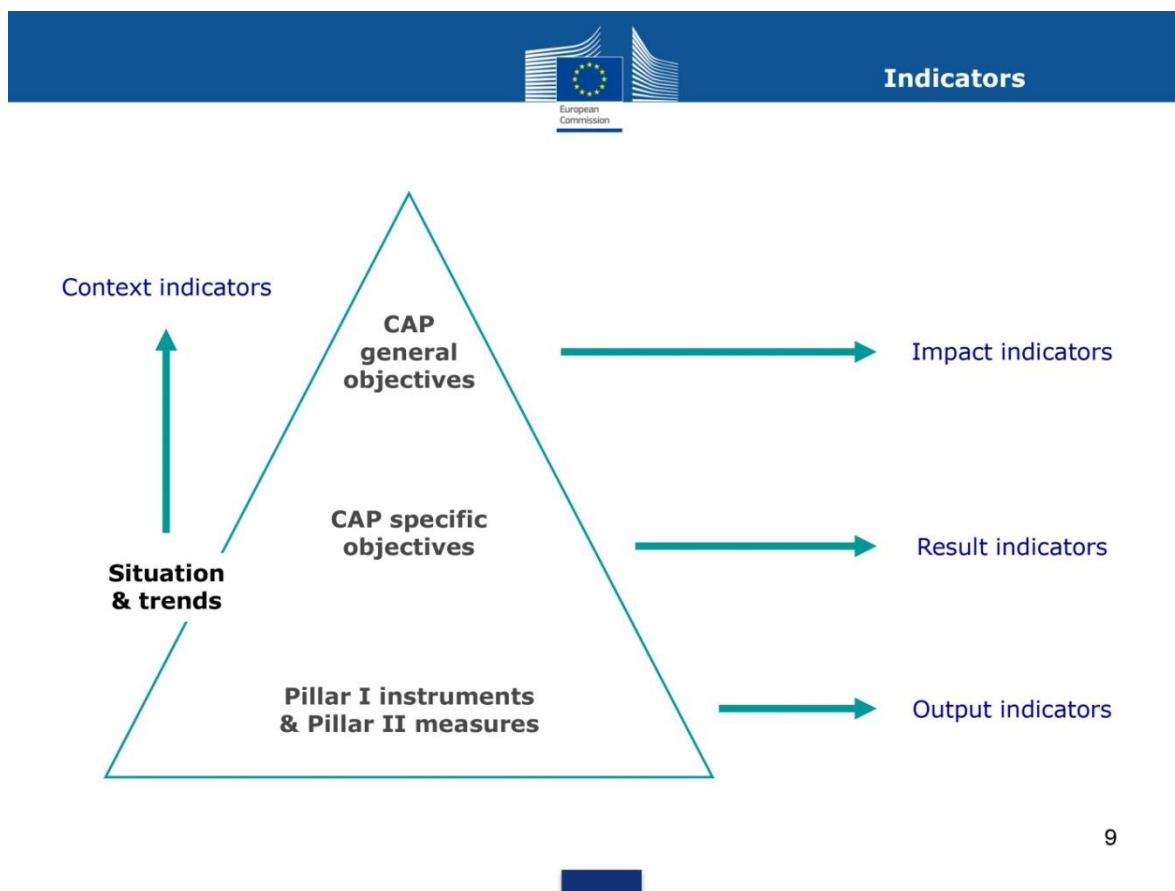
European Commission

Indicators

Context indicators

CAP general objectives

Impact indicators

CAP specific objectives

Result indicators

Situation & trends

Pillar I instruments & Pillar II measures

Output indicators

9